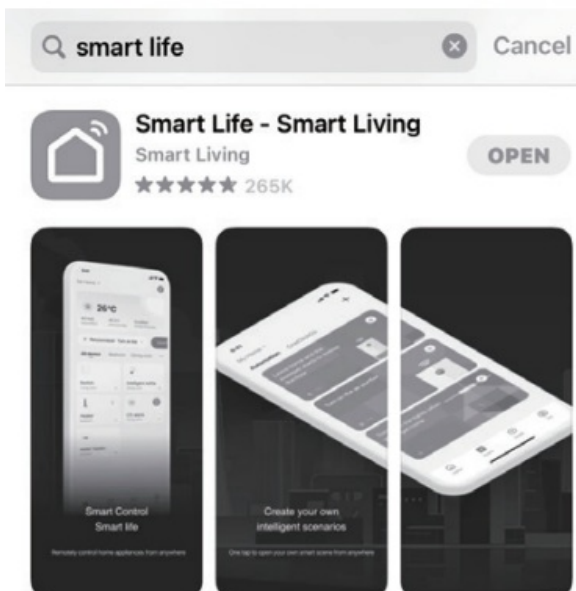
smart life

Cancel

Smart Life - Smart Living

Smart Living

★★★★★ 265K

OPEN

26°C

Smart Control
Smart life

Remotely control home appliances from anywhere

Create your own
intelligent scenarios

One tap to open your own smart scene from anywhere